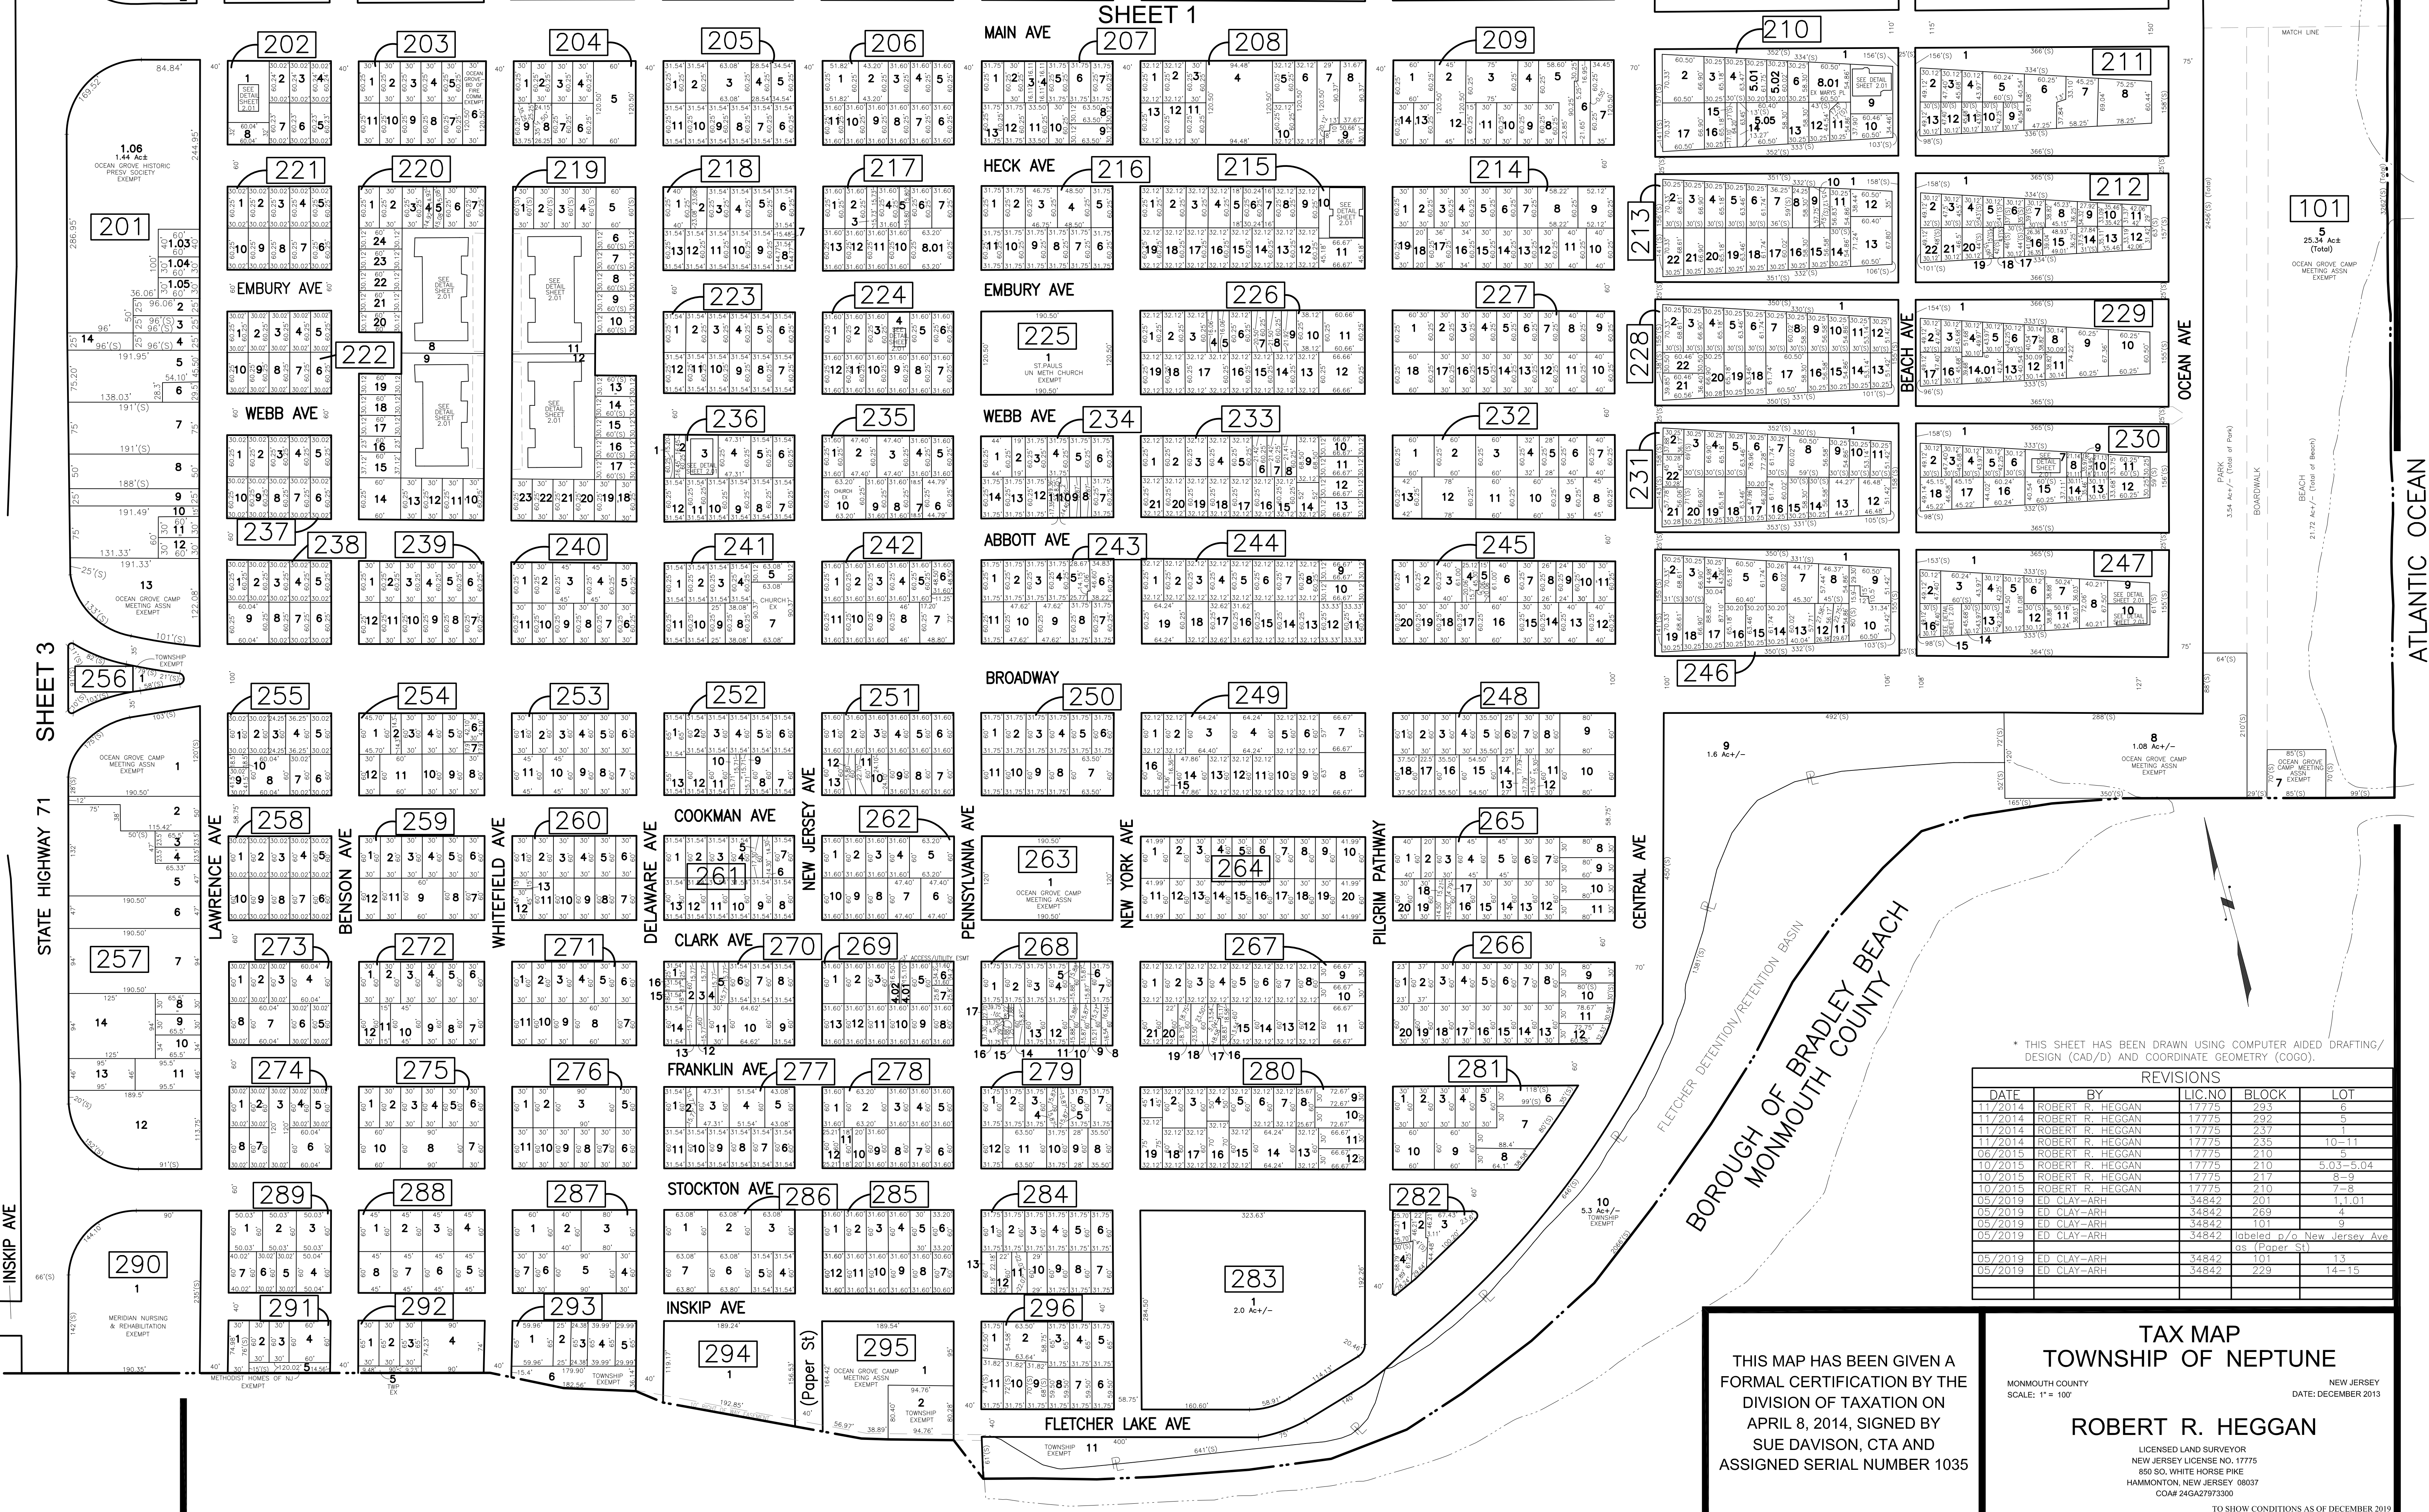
SHEET 1

MAIN AVE

202 203 204 205 206 207 208 209 210 211

HECK AVE

221 220 219 218 217 216 215 214 213 212

201

1.06
1.44 Ac±
OCEAN GROVE HISTORIC PRESV SOCIETY EXEMPT

EMBURY AVE

222 223 224 225 226 227 228 229

1
ST.PAULS UN METH CHURCH EXEMPT

SEE DETAIL SHEET 2.01

WEBB AVE

236 235 234 233 232 231 230

237 238 239 240 241 242 243 244 245 246 247

ABBOTT AVE

13
OCEAN GROVE CAMP MEETING ASSN EXEMPT

101
5
25.34 Ac± (Total)
OCEAN GROVE CAMP MEETING ASSN EXEMPT

SHEET 3

256
TOWNSHIP EXEMPT

BROADWAY

255 254 253 252 251 250 249 248

9
1.6 Ac+/-

8
1.08 Ac+/-
OCEAN GROVE CAMP MEETING ASSN EXEMPT

7
OCEAN GROVE CAMP MEETING ASSN EXEMPT

BEACH AVE

OCEAN AVE

ATLANTIC OCEAN

PARK
BOARDWALK
BEACH

MATCH LINE

OCEAN GROVE CAMP MEETING ASSN EXEMPT

COOKMAN AVE

258 259 260 261 262 263 264 265

1
OCEAN GROVE CAMP MEETING ASSN EXEMPT

STATE HIGHWAY 71

LAWRENCE AVE
BENSON AVE
WHITEFIELD AVE
DELAWARE AVE
NEW JERSEY AVE
PENNSYLVANIA AVE
NEW YORK AVE
PILGRIM PATHWAY
CENTRAL AVE

CLARK AVE

257

273 272 271 270 269 268 267 266

FRANKLIN AVE

274 275 276 277 278 279 280 281

FLETCHER DETENTION/RETENTION BASIN

BOROUGH OF BRADLEY BEACH
MONMOUTH COUNTY

* THIS SHEET HAS BEEN DRAWN USING COMPUTER AIDED DRAFTING/DESIGN (CAD/D) AND COORDINATE GEOMETRY (COGO).

STOCKTON AVE

289 288 287 286 285 284 282

10
5.3 Ac+/-
TOWNSHIP EXEMPT

INSKIP AVE

290
1
MERIDIAN NURSING & REHABILITATION EXEMPT

291 292 293 294 295 296

283
1
2.0 Ac+/-

METHODIST HOMES OF NJ EXEMPT

5
TWP EX

TOWNSHIP EXEMPT

(Paper St)

1
OCEAN GROVE CAMP MEETING ASSN EXEMPT

2
TOWNSHIP EXEMPT

FLETCHER LAKE AVE

TOWNSHIP EXEMPT 11

| DATE | BY | LIC.NO | BLOCK | LOT |
|---|---|---|---|---|
| 11/2014 | ROBERT R. HEGGAN | 17775 | 293 | 6 |
| 11/2014 | ROBERT R. HEGGAN | 17775 | 292 | 5 |
| 11/2014 | ROBERT R. HEGGAN | 17775 | 237 | 1 |
| 11/2014 | ROBERT R. HEGGAN | 17775 | 235 | 10-11 |
| 06/2015 | ROBERT R. HEGGAN | 17775 | 210 | 5 |
| 10/2015 | ROBERT R. HEGGAN | 17775 | 210 | 5.03-5.04 |
| 10/2015 | ROBERT R. HEGGAN | 17775 | 217 | 8-9 |
| 10/2015 | ROBERT R. HEGGAN | 17775 | 210 | 7-8 |
| 05/2019 | ED CLAY-ARH | 34842 | 201 | 1,1.01 |
| 05/2019 | ED CLAY-ARH | 34842 | 269 | 4 |
| 05/2019 | ED CLAY-ARH | 34842 | 101 | 9 |
| 05/2019 | ED CLAY-ARH | 34842 | labeled p/o New Jersey Ave as (Paper St) | |
| 05/2019 | ED CLAY-ARH | 34842 | 101 | 13 |
| 05/2019 | ED CLAY-ARH | 34842 | 229 | 14-15 |

REVISIONS

THIS MAP HAS BEEN GIVEN A FORMAL CERTIFICATION BY THE DIVISION OF TAXATION ON APRIL 8, 2014, SIGNED BY SUE DAVISON, CTA AND ASSIGNED SERIAL NUMBER 1035

TAX MAP
TOWNSHIP OF NEPTUNE
MONMOUTH COUNTY
SCALE: 1" = 100'
NEW JERSEY
DATE: DECEMBER 2013

ROBERT R. HEGGAN
LICENSED LAND SURVEYOR
NEW JERSEY LICENSE NO. 17775
850 SO. WHITE HORSE PIKE
HAMMONTON, NEW JERSEY 08037
COA# 24GA27973300

TO SHOW CONDITIONS AS OF DECEMBER 2019